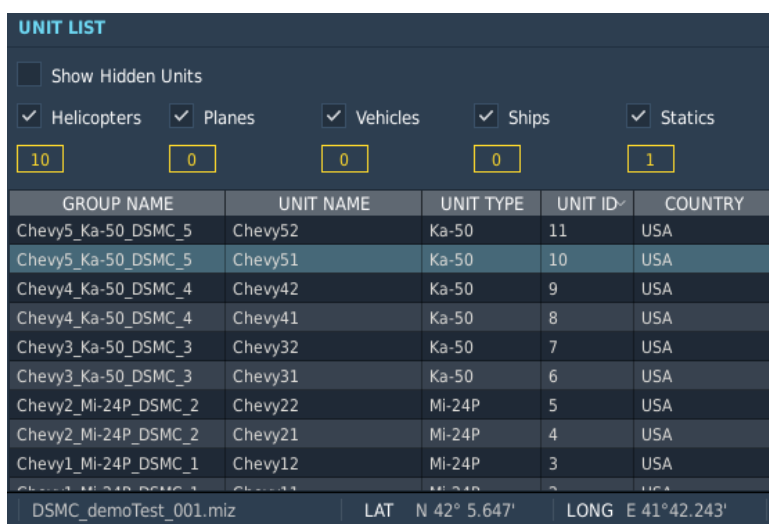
UNIT LIST

Show Hidden Units

Helicopters Planes Vehicles Ships Statics

10 0 0 0 1

| GROUP NAME | UNIT NAME | UNIT TYPE | UNIT ID | COUNTRY |
|---|---|---|---|---|
| Chevy5_Ka-50_DSMC_5 | Chevy52 | Ka-50 | 11 | USA |
| Chevy5_Ka-50_DSMC_5 | Chevy51 | Ka-50 | 10 | USA |
| Chevy4_Ka-50_DSMC_4 | Chevy42 | Ka-50 | 9 | USA |
| Chevy4_Ka-50_DSMC_4 | Chevy41 | Ka-50 | 8 | USA |
| Chevy3_Ka-50_DSMC_3 | Chevy32 | Ka-50 | 7 | USA |
| Chevy3_Ka-50_DSMC_3 | Chevy31 | Ka-50 | 6 | USA |
| Chevy2_Mi-24P_DSMC_2 | Chevy22 | Mi-24P | 5 | USA |
| Chevy2_Mi-24P_DSMC_2 | Chevy21 | Mi-24P | 4 | USA |
| Chevy1_Mi-24P_DSMC_1 | Chevy12 | Mi-24P | 3 | USA |
| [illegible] | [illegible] | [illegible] | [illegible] | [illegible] |

DSMC_demoTest_001.miz LAT N 42° 5.647' LONG E 41°42.243'